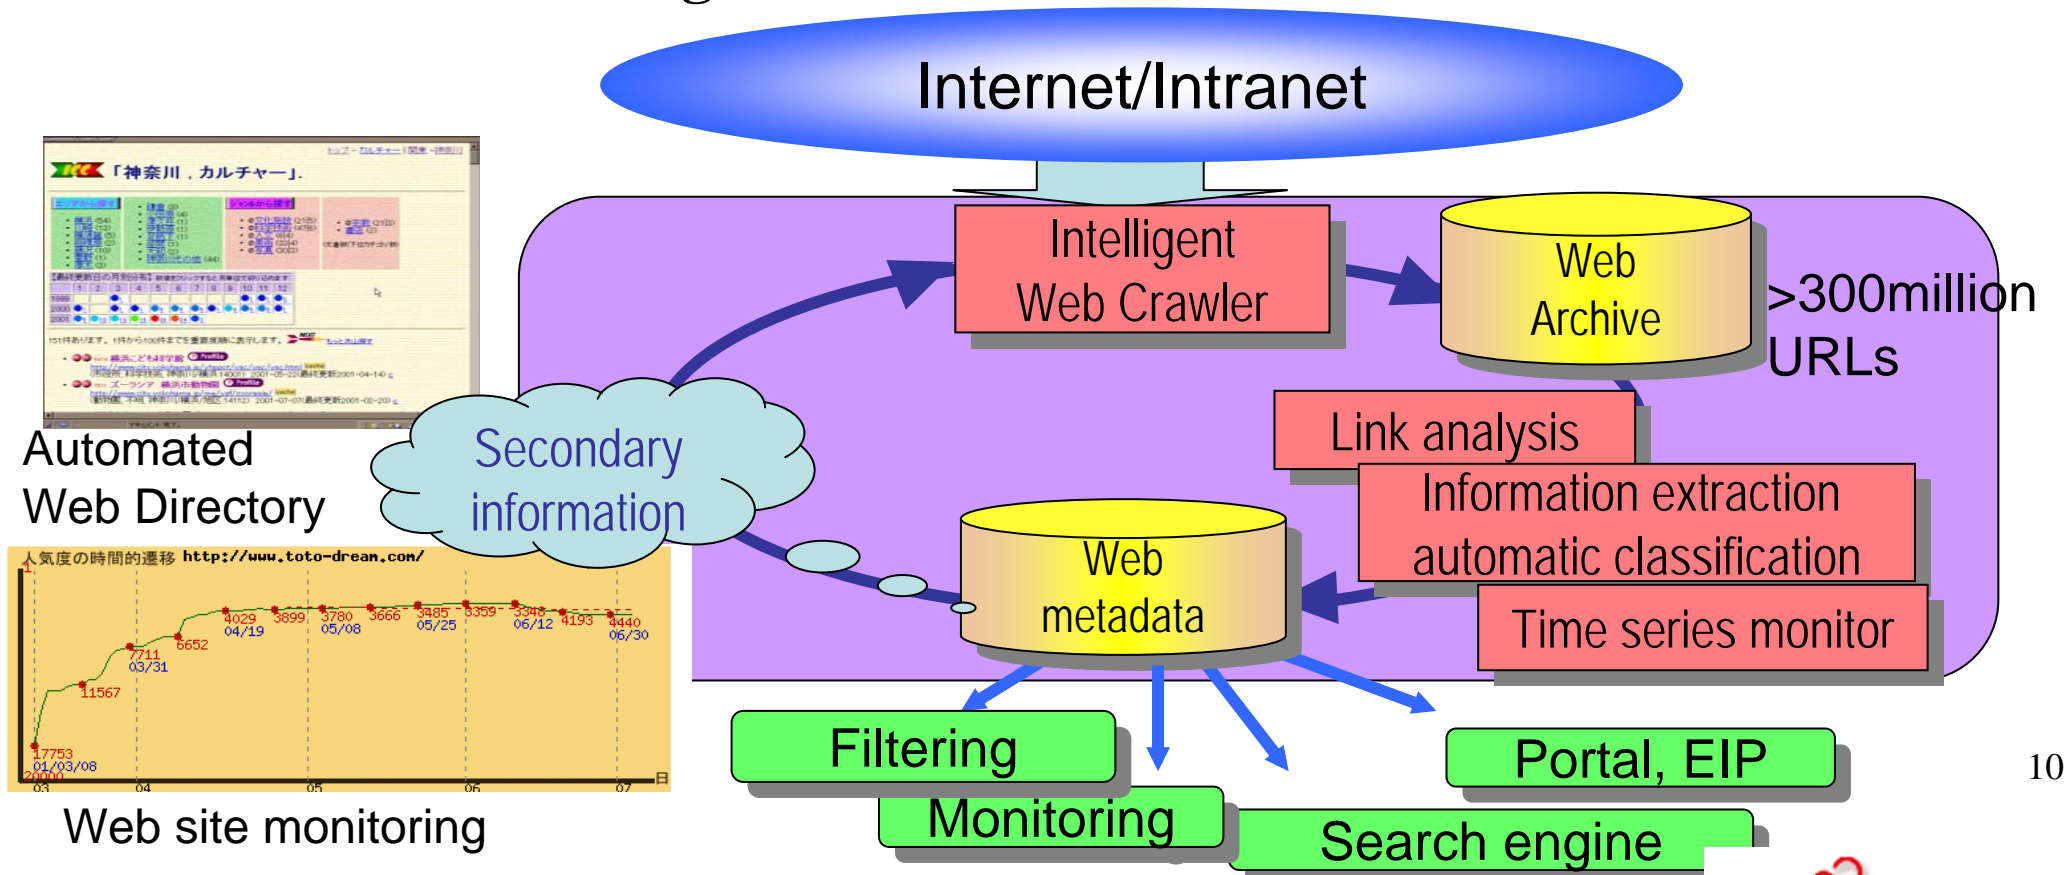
Internet/Intranet

「神奈川，カルチャー」

Automated Web Directory

Secondary information

Intelligent Web Crawler

Web Archive

>300million URLs

Link analysis

Information extraction automatic classification

Time series monitor

Web metadata

人気度の時間的遷移 http://www.toto-dream.com/

17753 01/03/08
11567
7711 03/31
6652
4029 04/19
3899
3780 05/08
3666
3485 05/25
3359
3348 06/12
4193
4440 06/30
20000
03
04
05
06
07
日

Web site monitoring

Filtering

Monitoring

Search engine

Portal, EIP

10